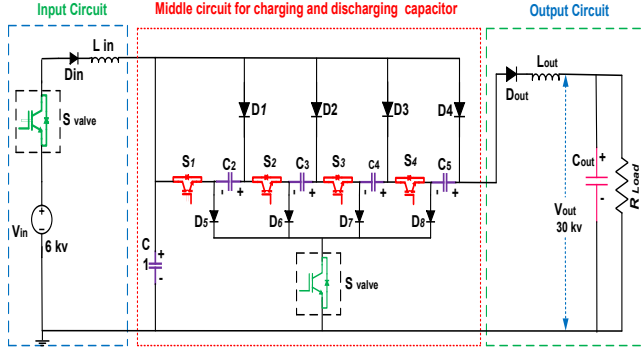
Input Circuit

Middle circuit for charging and discharging capacitor

Output Circuit

L in

Din

S valve

+

-

Vin

6 kv

D1

D2

D3

D4

S1

C2

S2

C3

S3

C4

S4

C5

- +

- +

- +

- +

D5

D6

D7

D8

C

1

+

-

S valve

Lout

Dout

Cout

+

-

Vout

30 kv

R Load